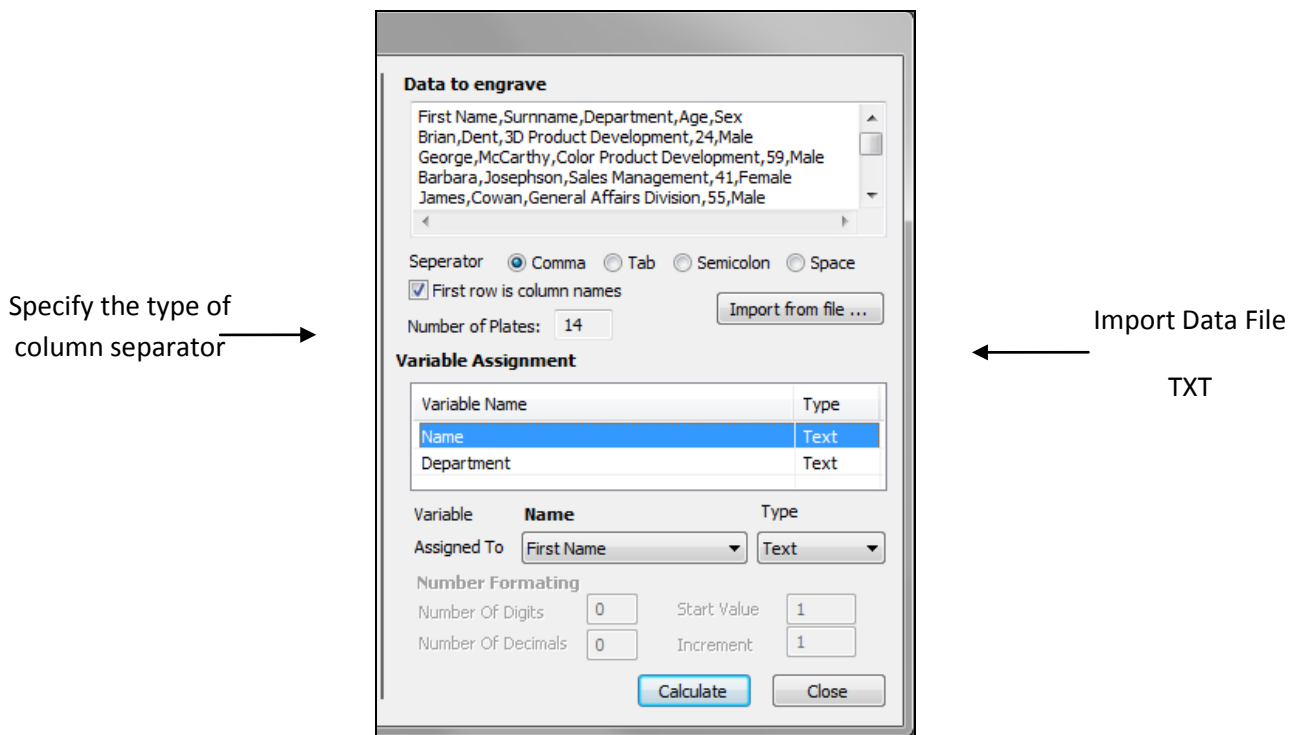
Specify the type of column separator

Data to engrave

First Name,Surname,Department,Age,Sex
Brian,Dent,3D Product Development,24,Male
George,McCarthy,Color Product Development,59,Male
Barbara,Josephson,Sales Management,41,Female
James,Cowan,General Affairs Division,55,Male

Seperator Comma Tab Semicolon Space

First row is column names

Import from file ...

Number of Plates: 14

Variable Assignment

| Variable Name | Type |
|---|---|
| Name | Text |
| Department | Text |

Variable Name Type

Assigned To First Name Text

Number Formating

Number Of Digits 0 Start Value 1

Number Of Decimals 0 Increment 1

Calculate Close

Import Data File

TXT